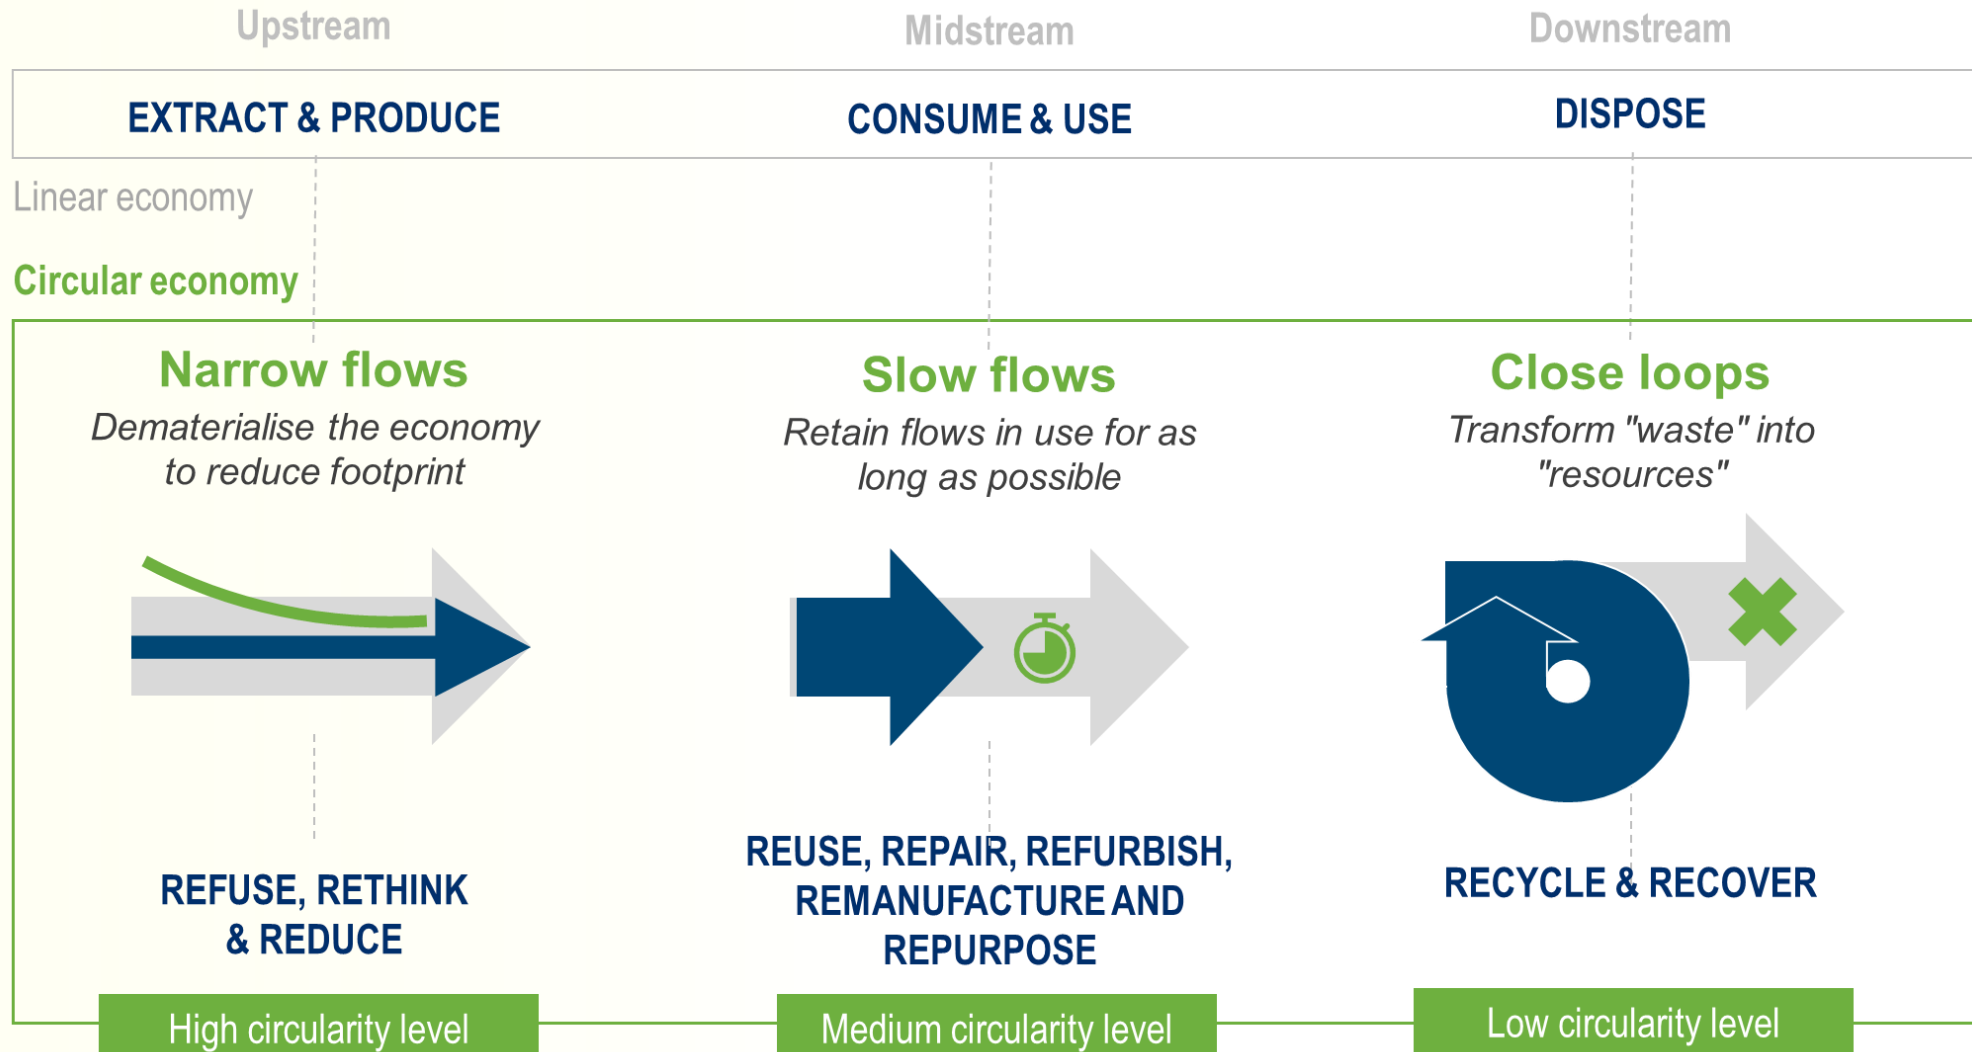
Upstream

Midstream

Downstream

EXTRACT & PRODUCE

CONSUME & USE

DISPOSE

Linear economy

Circular economy

Narrow flows
Dematerialise the economy to reduce footprint

Slow flows
Retain flows in use for as long as possible

Close loops
Transform "waste" into "resources"

REFUSE, RETHINK & REDUCE

REUSE, REPAIR, REFURBISH, REMANUFACTURE AND REPURPOSE

RECYCLE & RECOVER

High circularity level

Medium circularity level

Low circularity level